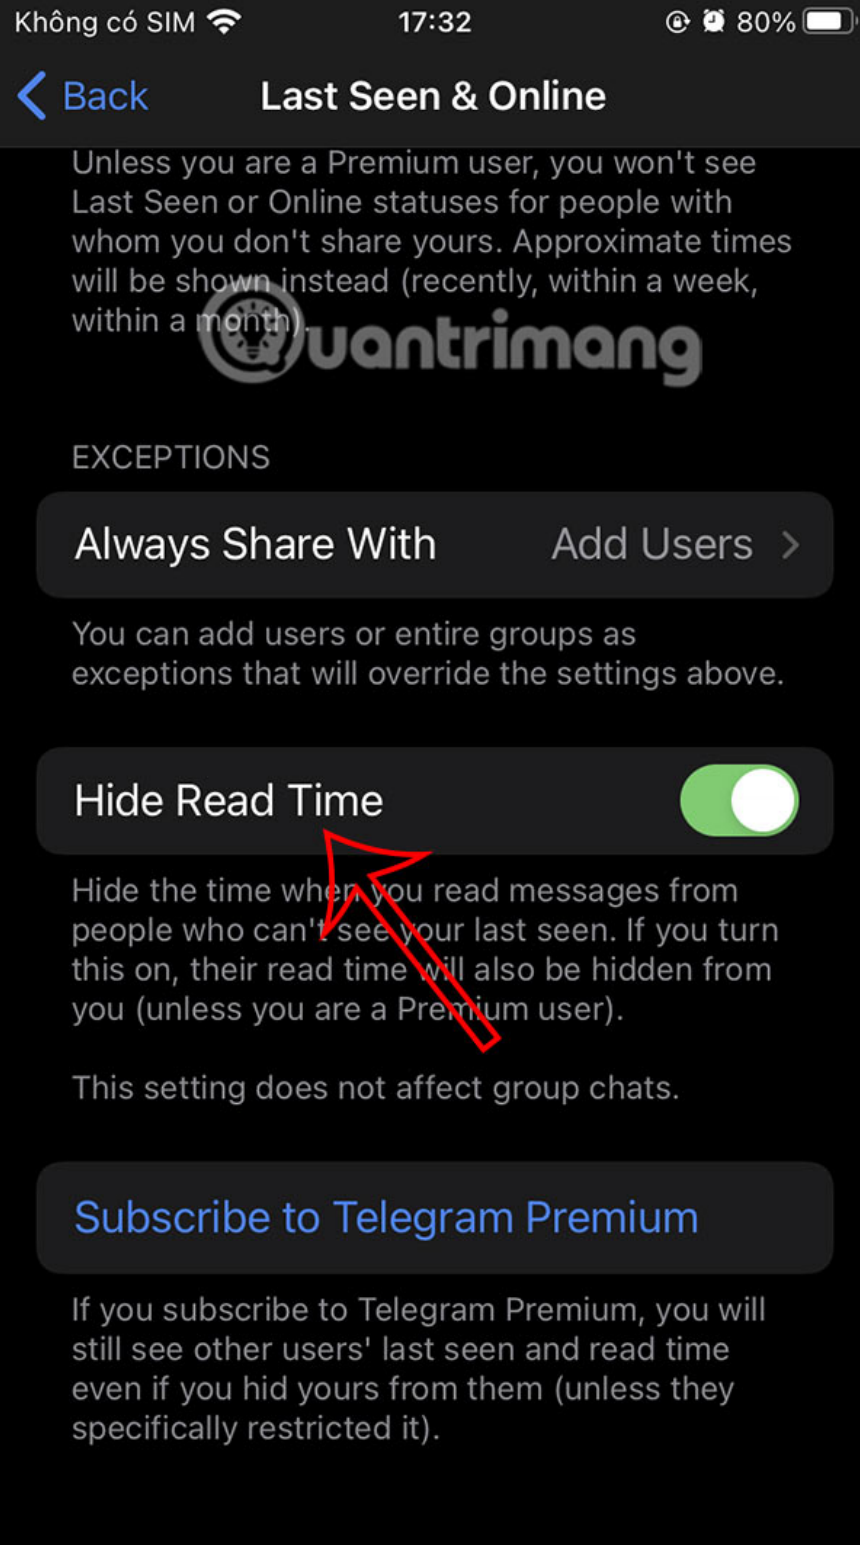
Không có SIM 17:32 80%

Back Last Seen & Online

Unless you are a Premium user, you won't see Last Seen or Online statuses for people with whom you don't share yours. Approximate times will be shown instead (recently, within a week, within a month).

uantrimang

EXCEPTIONS

Always Share With Add Users >

You can add users or entire groups as exceptions that will override the settings above.

Hide Read Time

Hide the time when you read messages from people who can't see your last seen. If you turn this on, their read time will also be hidden from you (unless you are a Premium user).

This setting does not affect group chats.

Subscribe to Telegram Premium

If you subscribe to Telegram Premium, you will still see other users' last seen and read time even if you hid yours from them (unless they specifically restricted it).